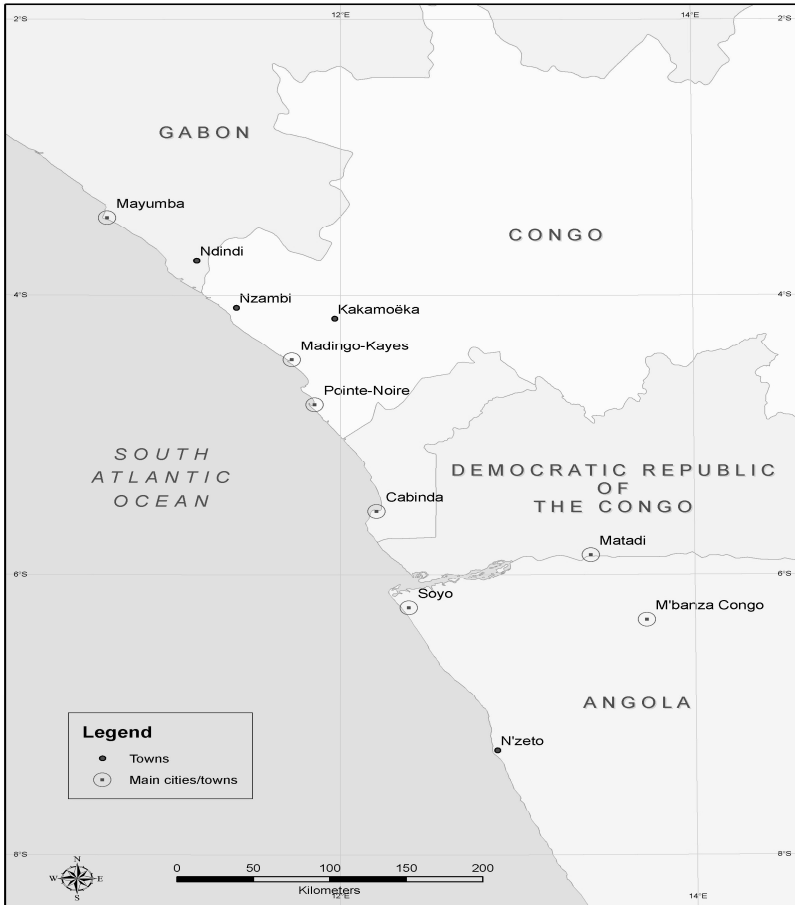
2°S
12°E
14°E
2°S

GABON

Mayumba

Ndindi

CONGO

4°S
Nzambi
Kakamoëka
4°S

Madingo-Kayes

Pointe-Noire

SOUTH ATLANTIC OCEAN

DEMOCRATIC REPUBLIC OF THE CONGO

Cabinda

Matadi

6°S
6°S

Soyo

M'banza Congo

ANGOLA

Legend
Towns
Main cities/towns

N'zeto

8°S
8°S

N
W
E
S

0 50 100 150 200
Kilometers

12°E
14°E